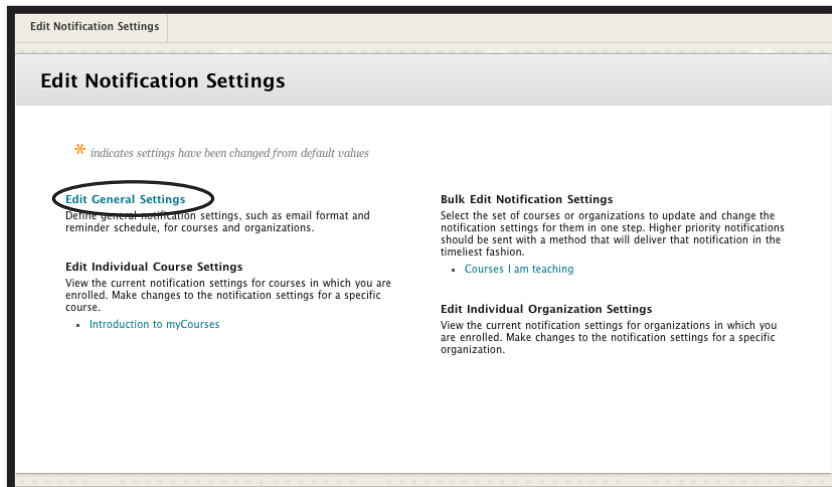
Edit Notification Settings

Edit Notification Settings

* indicates settings have been changed from default values

Edit General Settings
Define general notification settings, such as email format and reminder schedule, for courses and organizations.

Edit Individual Course Settings
View the current notification settings for courses in which you are enrolled. Make changes to the notification settings for a specific course.

- Introduction to myCourses

Bulk Edit Notification Settings
Select the set of courses or organizations to update and change the notification settings for them in one step. Higher priority notifications should be sent with a method that will deliver that notification in the timeliest fashion.

- Courses I am teaching

Edit Individual Organization Settings
View the current notification settings for organizations in which you are enrolled. Make changes to the notification settings for a specific organization.